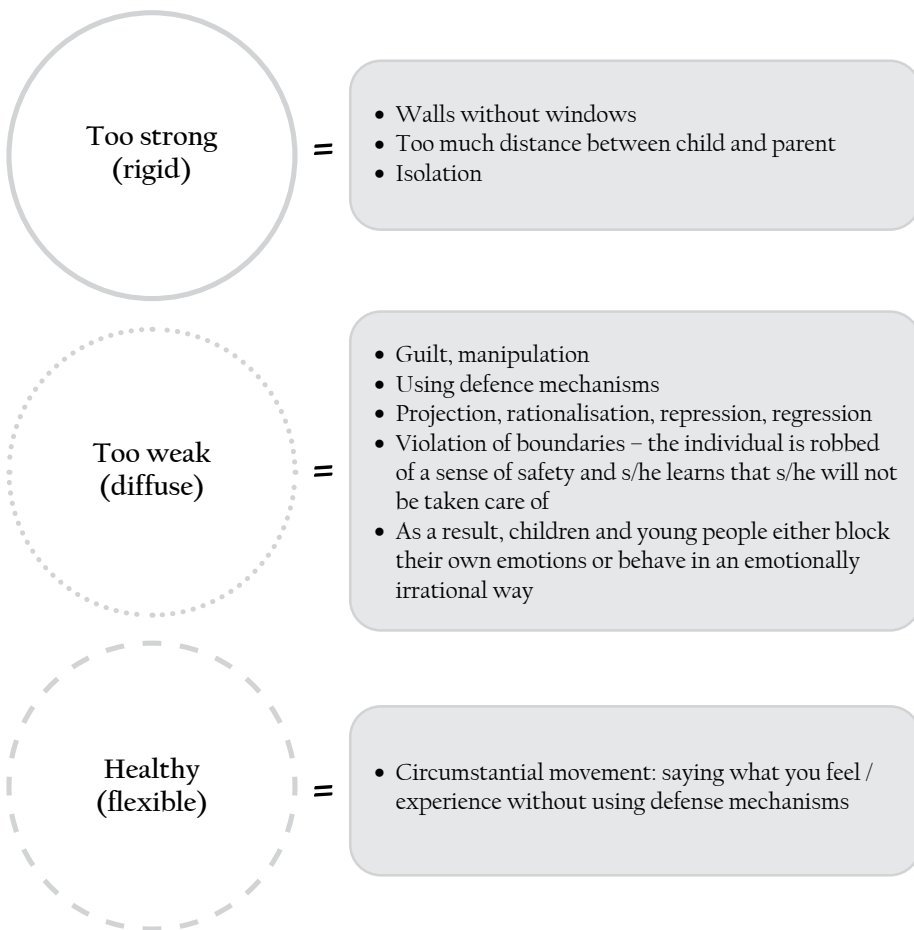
Too strong (rigid)

=

- Walls without windows
- Too much distance between child and parent
- Isolation

Too weak (diffuse)

=

- Guilt, manipulation
- Using defence mechanisms
- Projection, rationalisation, repression, regression
- Violation of boundaries – the individual is robbed of a sense of safety and s/he learns that s/he will not be taken care of
- As a result, children and young people either block their own emotions or behave in an emotionally irrational way

Healthy (flexible)

=

- Circumstantial movement: saying what you feel / experience without using defense mechanisms